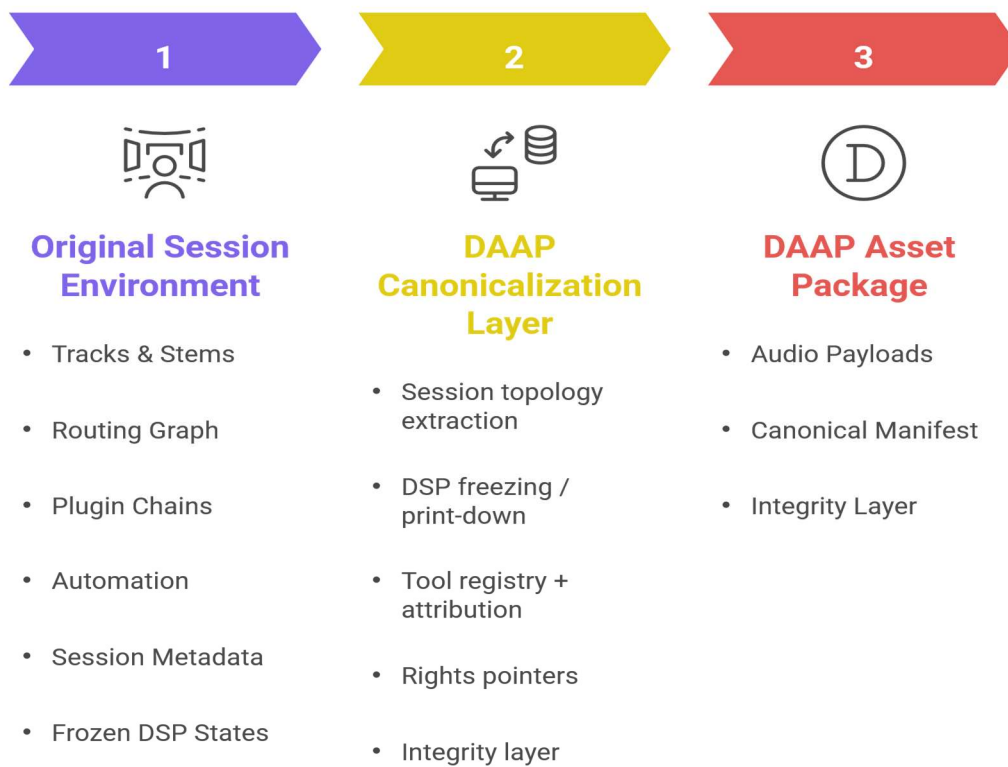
1

Original Session Environment

- Tracks & Stems
- Routing Graph
- Plugin Chains
- Automation
- Session Metadata
- Frozen DSP States

2

DAAP Canonicalization Layer

- Session topology extraction
- DSP freezing / print-down
- Tool registry + attribution
- Rights pointers
- Integrity layer

3

D

DAAP Asset Package

- Audio Payloads
- Canonical Manifest
- Integrity Layer